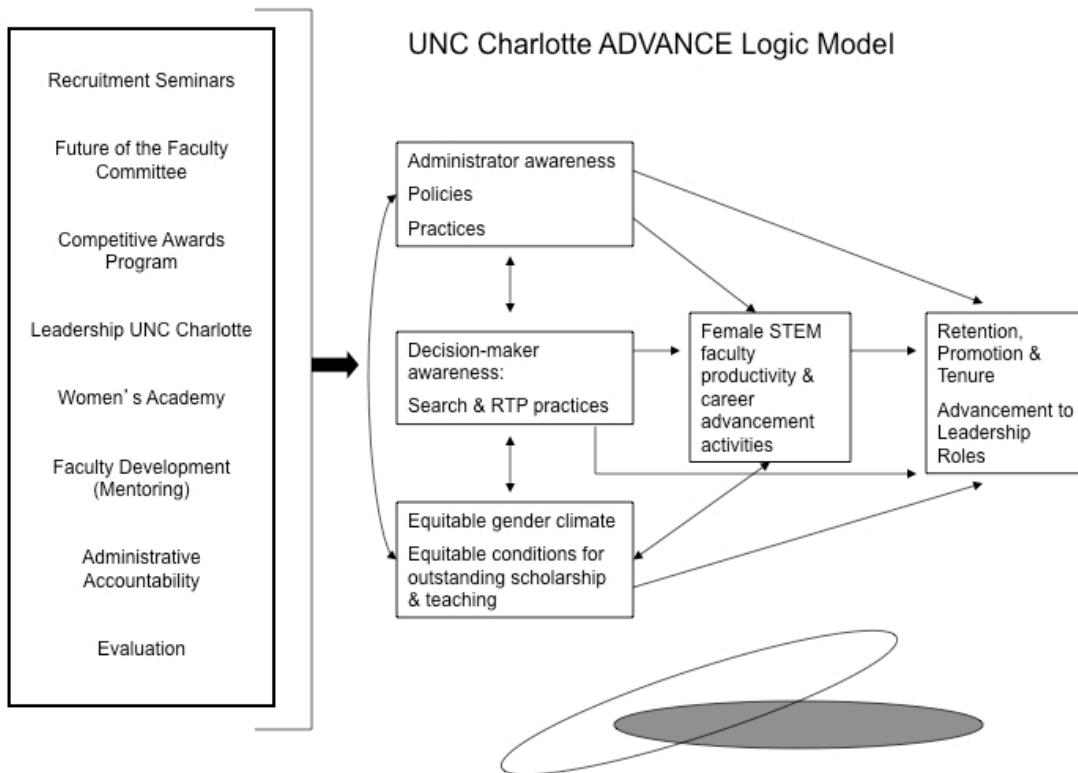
UNC Charlotte ADVANCE Logic Model

Recruitment Seminars

Future of the Faculty Committee

Competitive Awards Program

Leadership UNC Charlotte

Women's Academy

Faculty Development (Mentoring)

Administrative Accountability

Evaluation

Administrator awareness
Policies
Practices

Decision-maker awareness:
Search & RTP practices

Equitable gender climate
Equitable conditions for outstanding scholarship & teaching

Female STEM faculty productivity & career advancement activities

Retention, Promotion & Tenure
Advancement to Leadership Roles